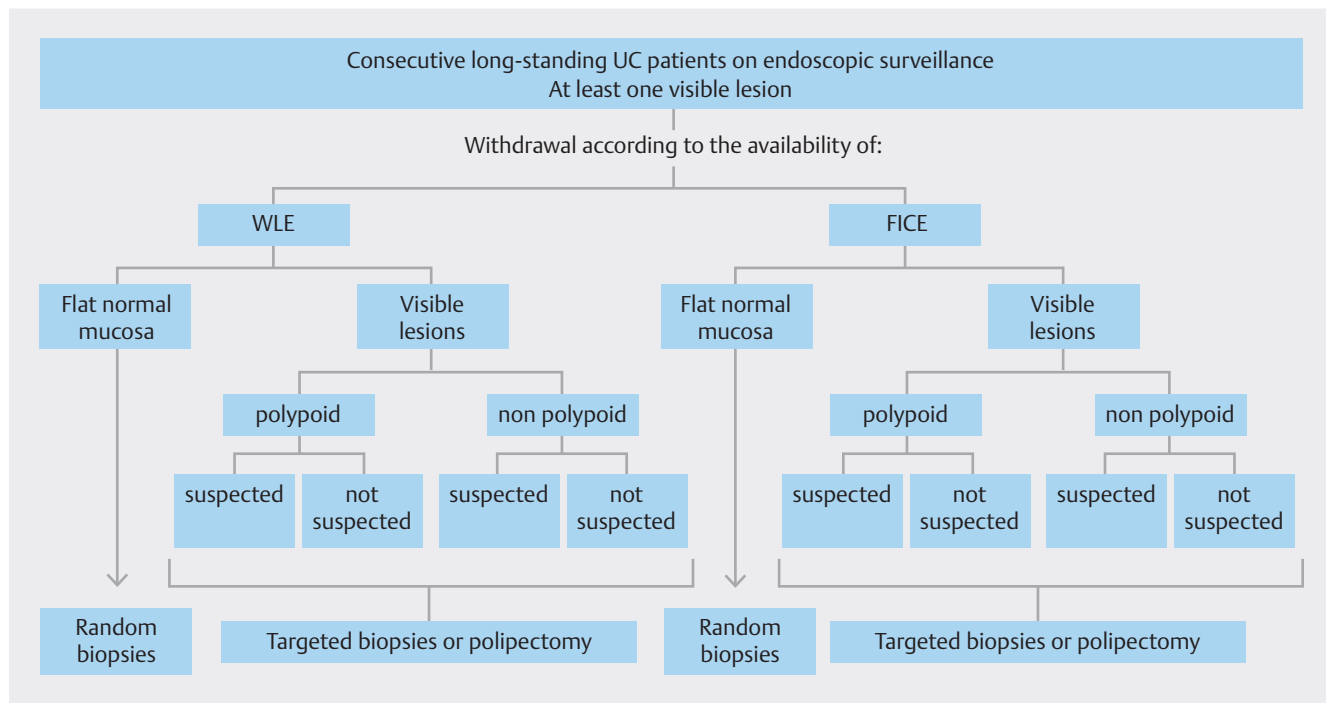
Consecutive long-standing UC patients on endoscopic surveillance
At least one visible lesion

Withdrawal according to the availability of:

WLE

Flat normal mucosa

Visible lesions

polypoid

non polypoid

suspected

not suspected

suspected

not suspected

Random biopsies

Targeted biopsies or polipectomy

FICE

Flat normal mucosa

Visible lesions

polypoid

non polypoid

suspected

not suspected

suspected

not suspected

Random biopsies

Targeted biopsies or polipectomy